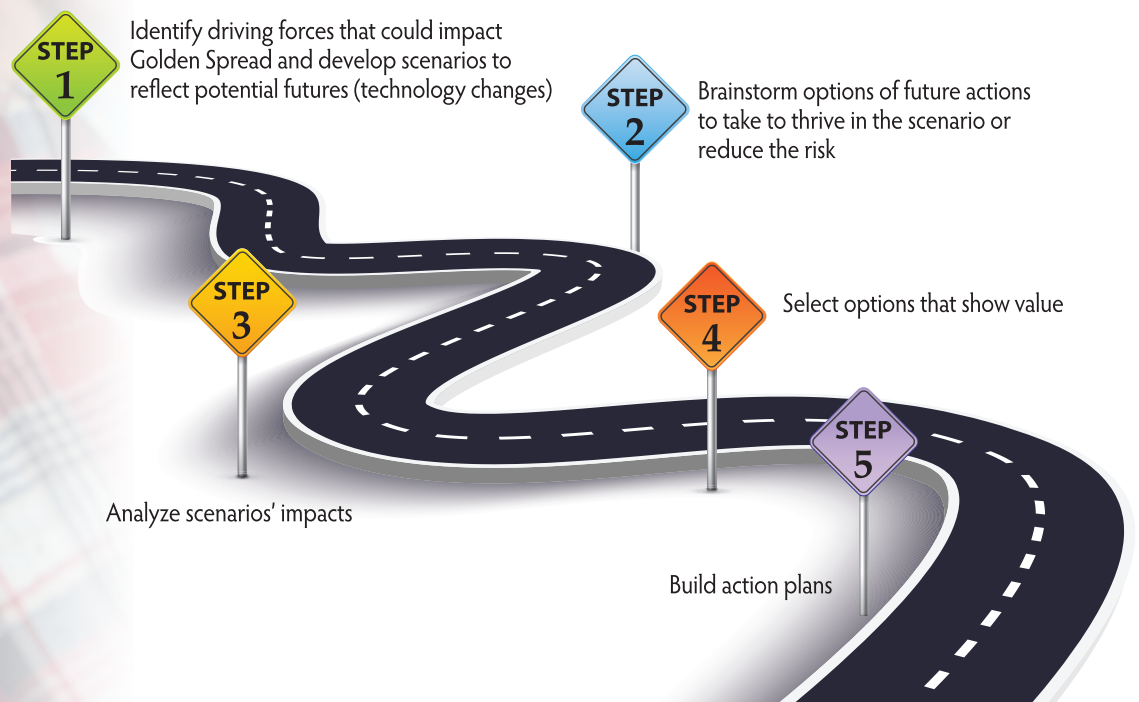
STEP 1

Identify driving forces that could impact Golden Spread and develop scenarios to reflect potential futures (technology changes)

STEP 2

Brainstorm options of future actions to take to thrive in the scenario or reduce the risk

STEP 3

Analyze scenarios' impacts

STEP 4

Select options that show value

STEP 5

Build action plans